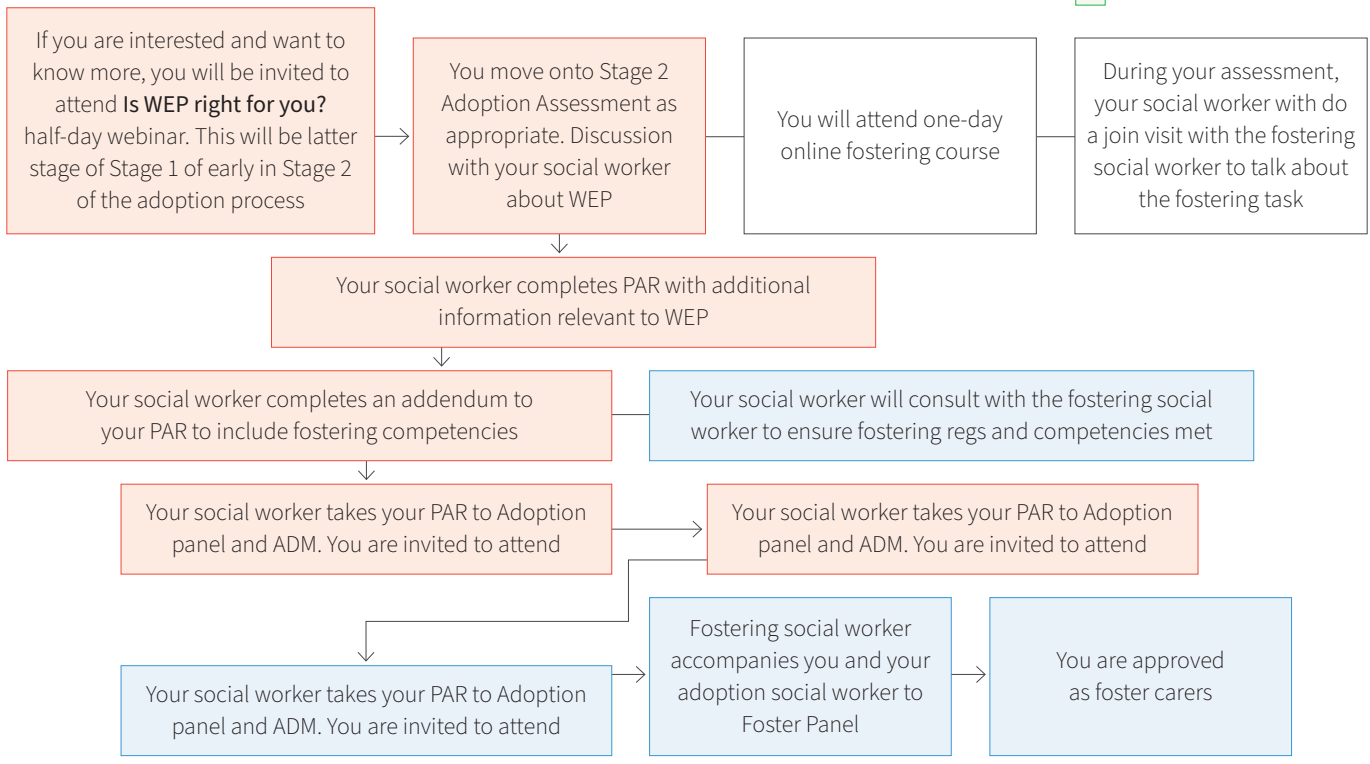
If you are interested and want to know more, you will be invited to attend Is WEP right for you? half-day webinar. This will be latter stage of Stage 1 of early in Stage 2 of the adoption process

You move onto Stage 2 Adoption Assessment as appropriate. Discussion with your social worker about WEP

You will attend one-day online fostering course

During your assessment, your social worker with do a join visit with the fostering social worker to talk about the fostering task

Your social worker completes PAR with additional information relevant to WEP

Your social worker completes an addendum to your PAR to include fostering competencies

Your social worker will consult with the fostering social worker to ensure fostering regs and competencies met

Your social worker takes your PAR to Adoption panel and ADM. You are invited to attend

Your social worker takes your PAR to Adoption panel and ADM. You are invited to attend

Your social worker takes your PAR to Adoption panel and ADM. You are invited to attend

Fostering social worker accompanies you and your adoption social worker to Foster Panel

You are approved as foster carers